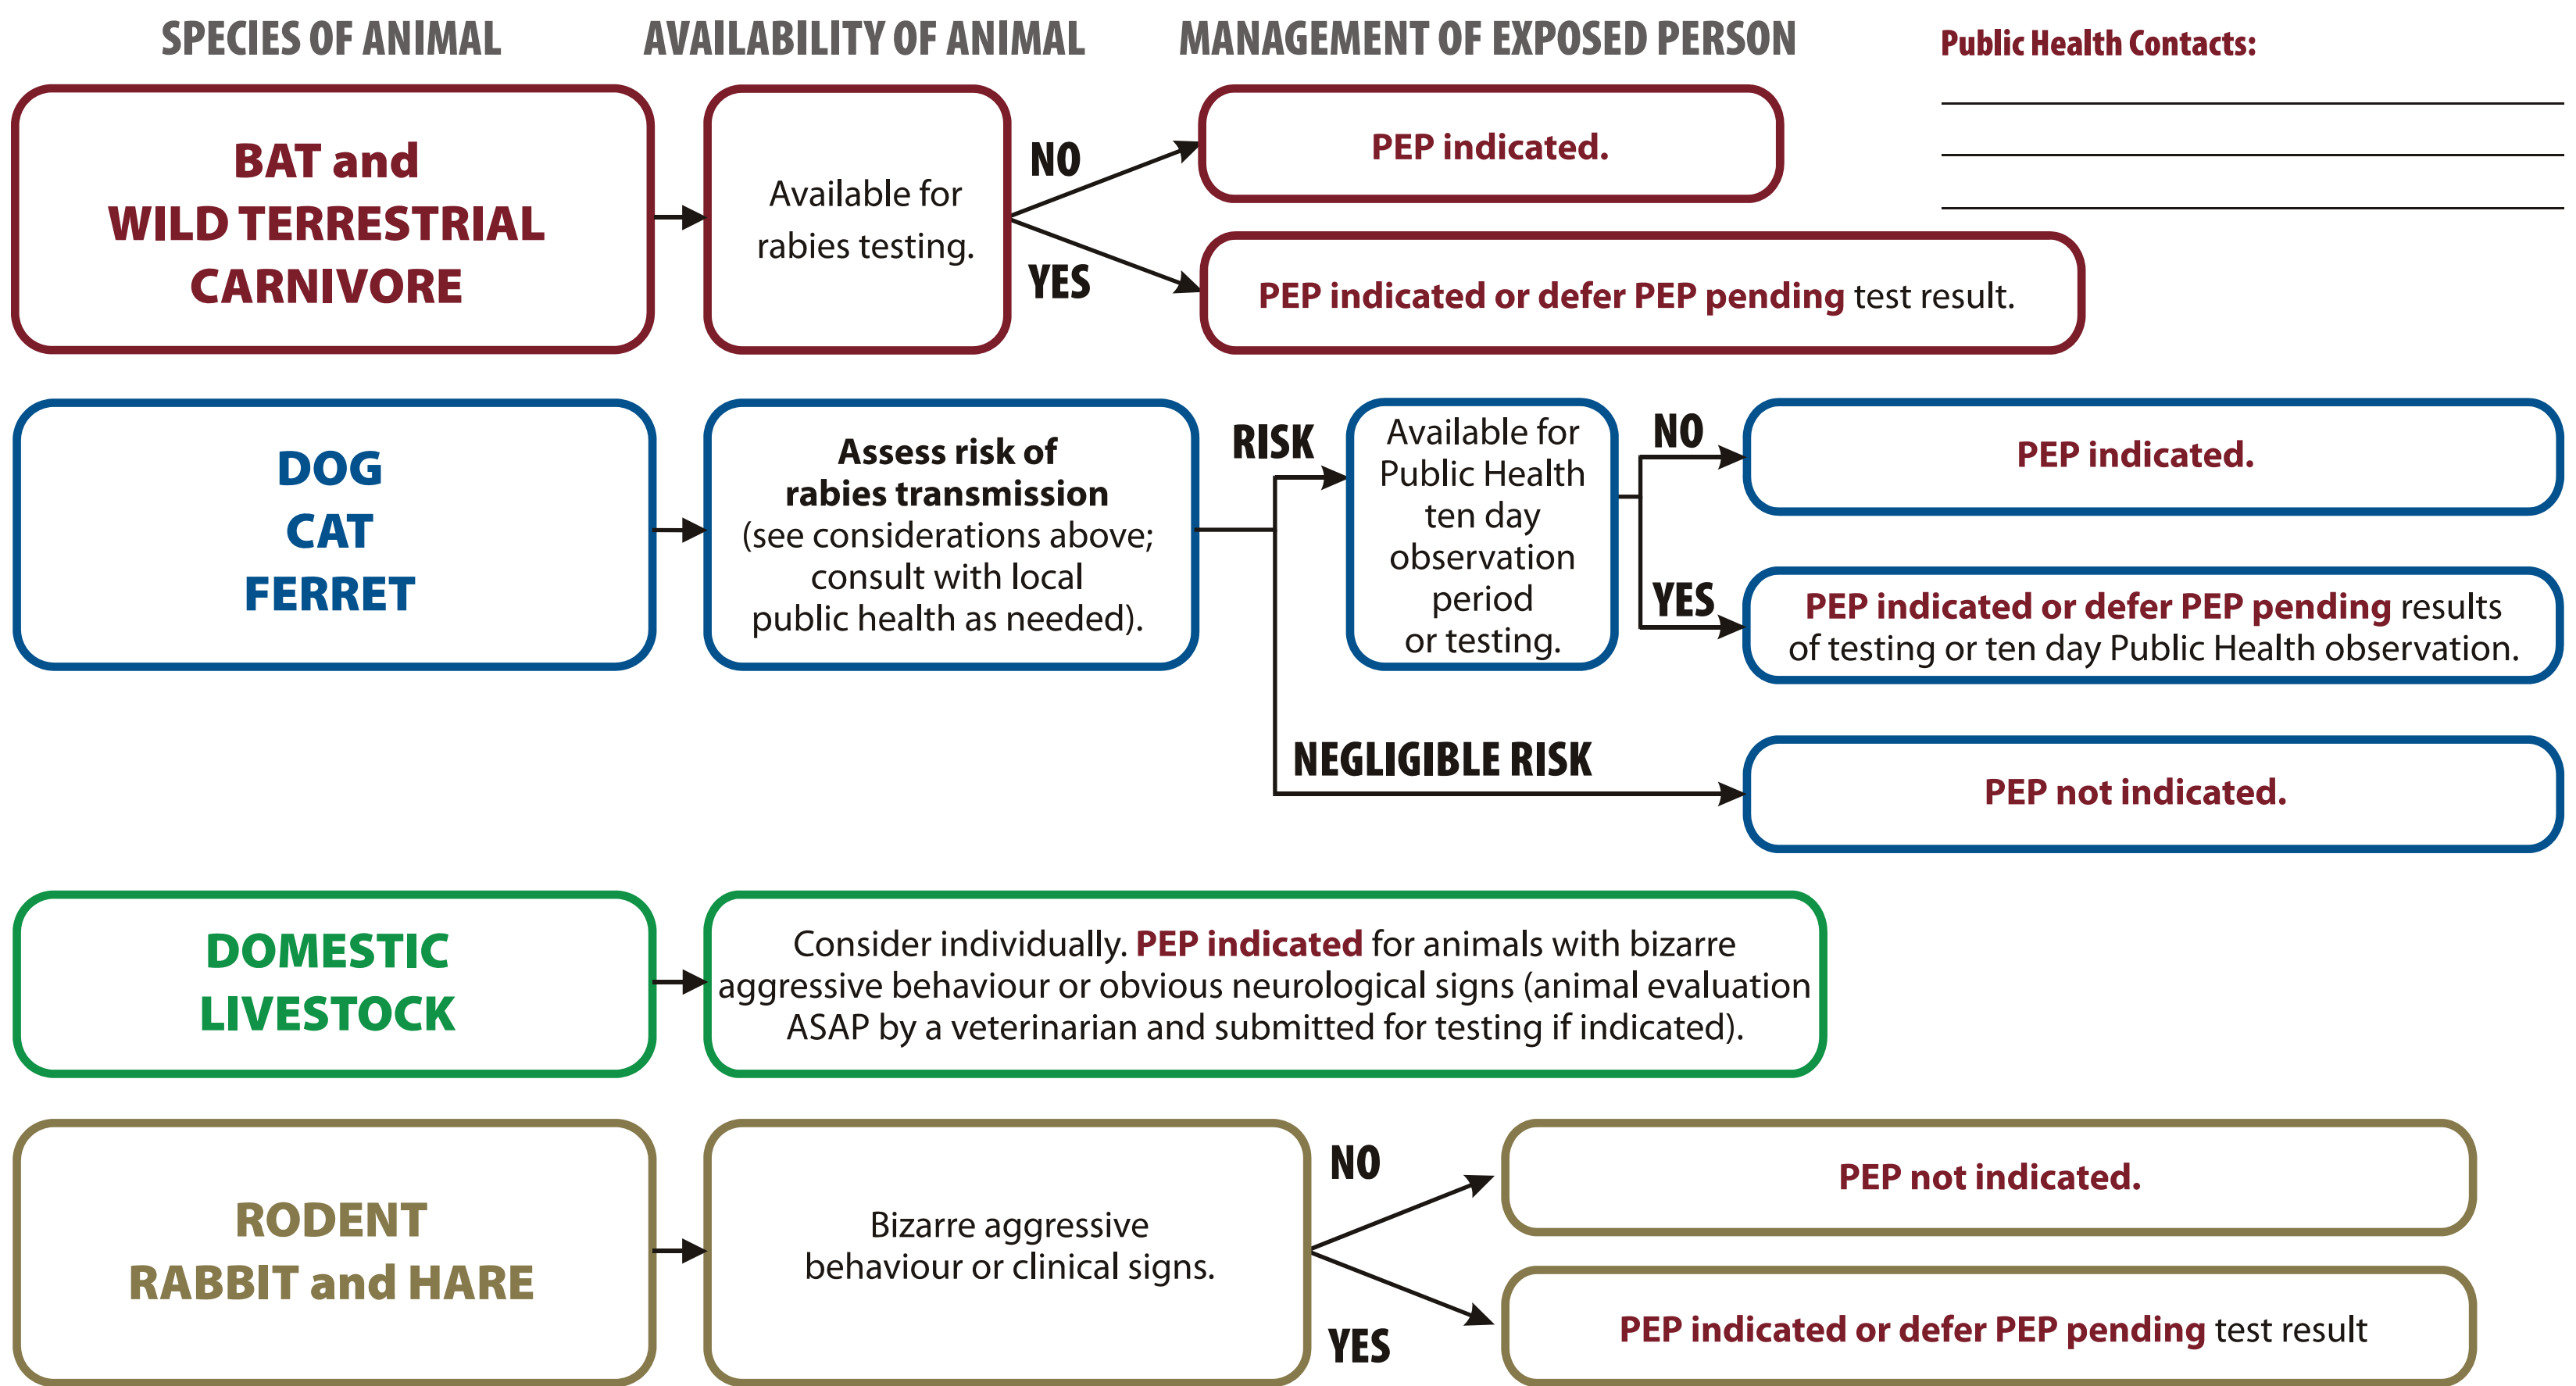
SPECIES OF ANIMAL

AVAILABILITY OF ANIMAL

MANAGEMENT OF EXPOSED PERSON

Public Health Contacts:

BAT and WILD TERRESTRIAL CARNIVORE

Available for rabies testing.

NO

PEP indicated.

YES

PEP indicated or defer PEP pending test result.

DOG CAT FERRET

Assess risk of rabies transmission (see considerations above; consult with local public health as needed).

RISK

Available for Public Health ten day observation period or testing.

NO

PEP indicated.

YES

PEP indicated or defer PEP pending results of testing or ten day Public Health observation.

NEGLIGIBLE RISK

PEP not indicated.

DOMESTIC LIVESTOCK

Consider individually. PEP indicated for animals with bizarre aggressive behaviour or obvious neurological signs (animal evaluation ASAP by a veterinarian and submitted for testing if indicated).

RODENT RABBIT and HARE

Bizarre aggressive behaviour or clinical signs.

NO

PEP not indicated.

YES

PEP indicated or defer PEP pending test result